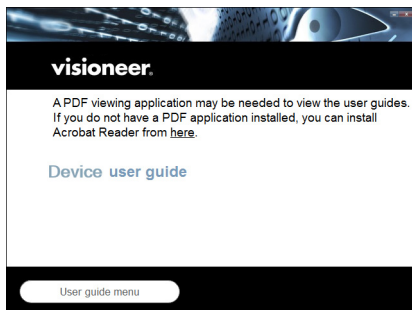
visioneer.

A PDF viewing application may be needed to view the user guides. If you do not have a PDF application installed, you can install Acrobat Reader from here.

Device user guide

User guide menu